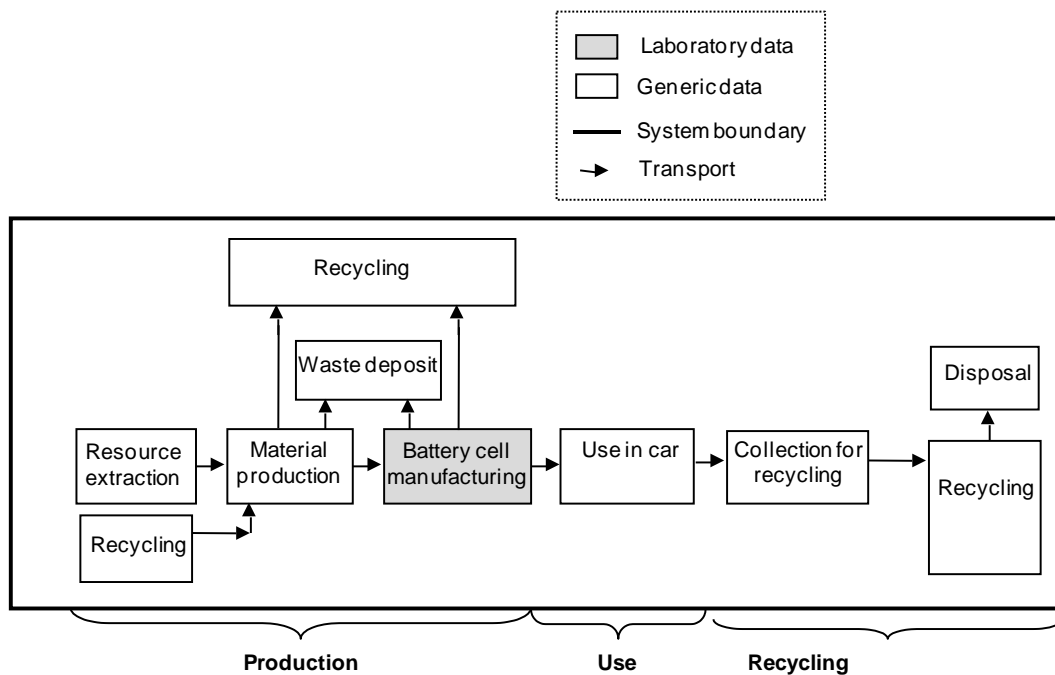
Laboratory data
Generic data
System boundary
Transport

Recycling
Waste deposit
Disposal
Resource extraction
Material production
Battery cell manufacturing
Use in car
Collection for recycling
Recycling
Recycling

Production
Use
Recycling